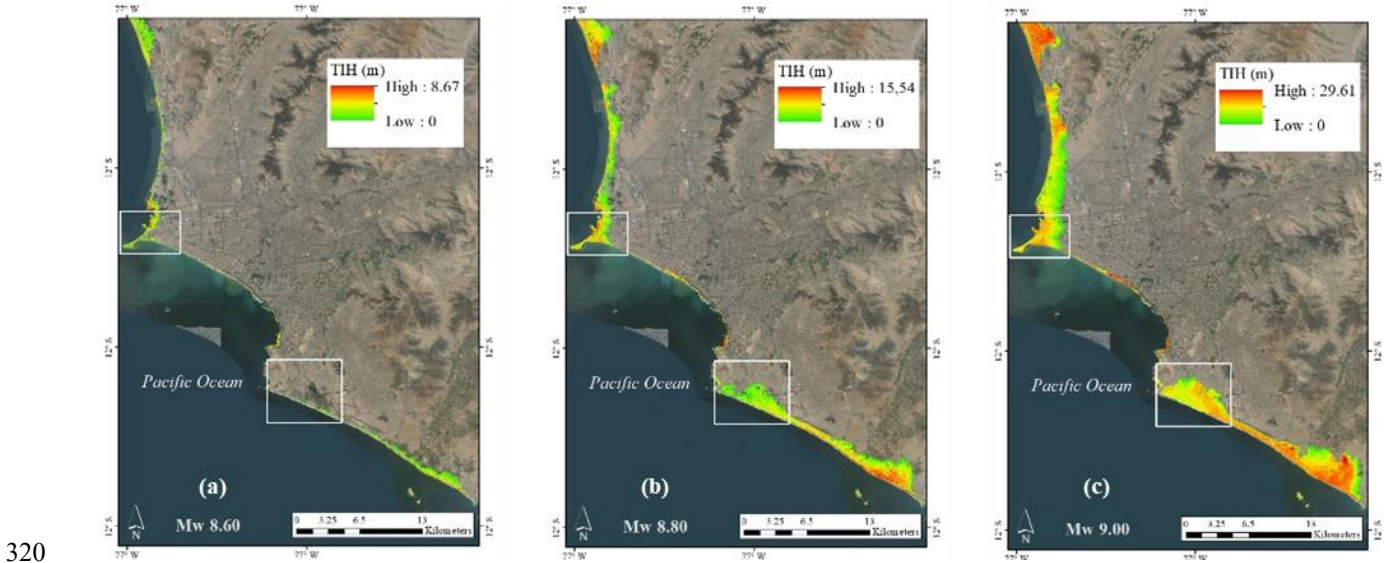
77° W 77° W

TIH (m)
High : 8.67
Low : 0

12° S 12° S
12° S 12° S

Pacific Ocean

(a)

N
Mw 8.60

0 3.25 6.5 13 Kilometers

12° S 12° S
77° W 77° W

77° W 77° W

TIH (m)
High : 15,54
Low : 0

12° S 12° S
12° S 12° S

Pacific Ocean

(b)

N
Mw 8.80

0 3.25 6.5 13 Kilometers

12° S 12° S
77° W 77° W

77° W 77° W

TIH (m)
High : 29.61
Low : 0

12° S 12° S
12° S 12° S

Pacific Ocean

(c)

N
Mw 9.00

0 3.25 6.5 13 Kilometers

12° S 12° S
77° W 77° W

320